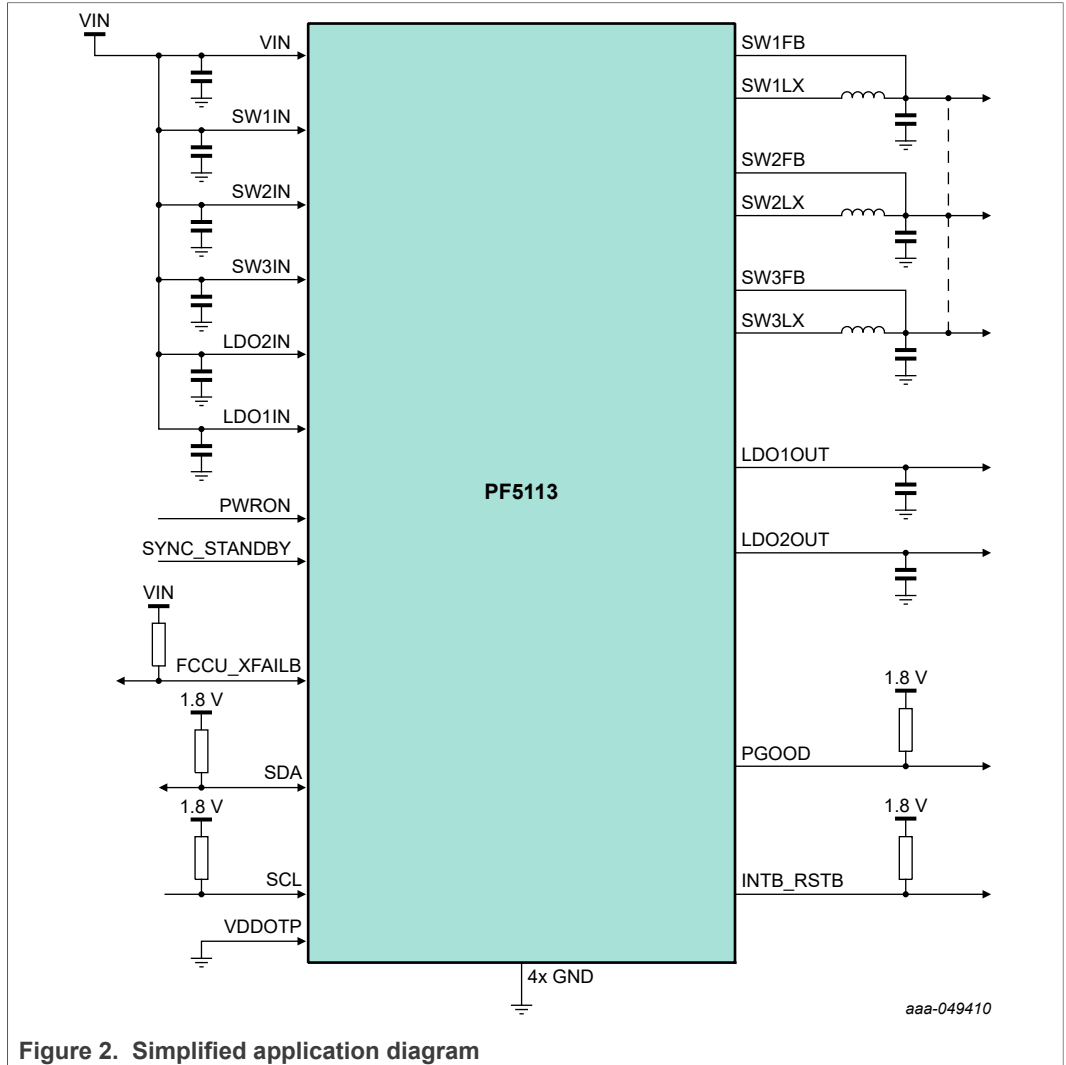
VIN

VIN
SW1IN
SW2IN
SW3IN
LDO2IN
LDO1IN
PWRON
SYNC_STANDBY
VIN
FCCU_XFAILB
1.8 V
SDA
1.8 V
SCL
VDDOTP

PF5113

SW1FB
SW1LX
SW2FB
SW2LX
SW3FB
SW3LX
LDO1OUT
LDO2OUT
1.8 V
PGOOD
1.8 V
INTB_RSTB

4x GND

aaa-049410

Figure 2. Simplified application diagram